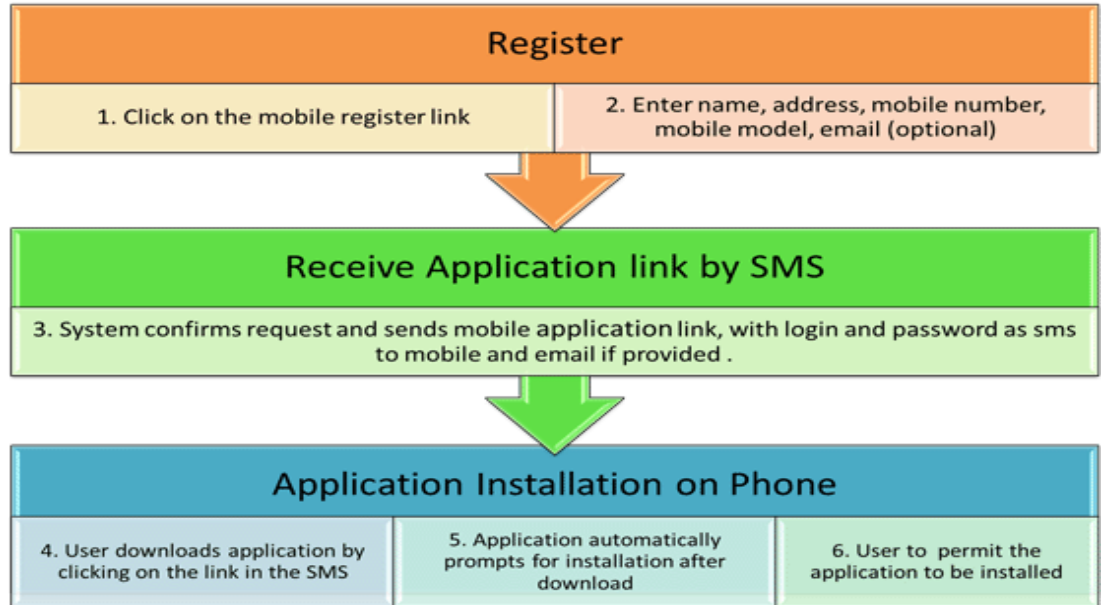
Register

1. Click on the mobile register link

2. Enter name, address, mobile number, mobile model, email (optional)

Receive Application link by SMS

3. System confirms request and sends mobile application link, with login and password as sms to mobile and email if provided .

Application Installation on Phone

4. User downloads application by clicking on the link in the SMS

5. Application automatically prompts for installation after download

6. User to permit the application to be installed